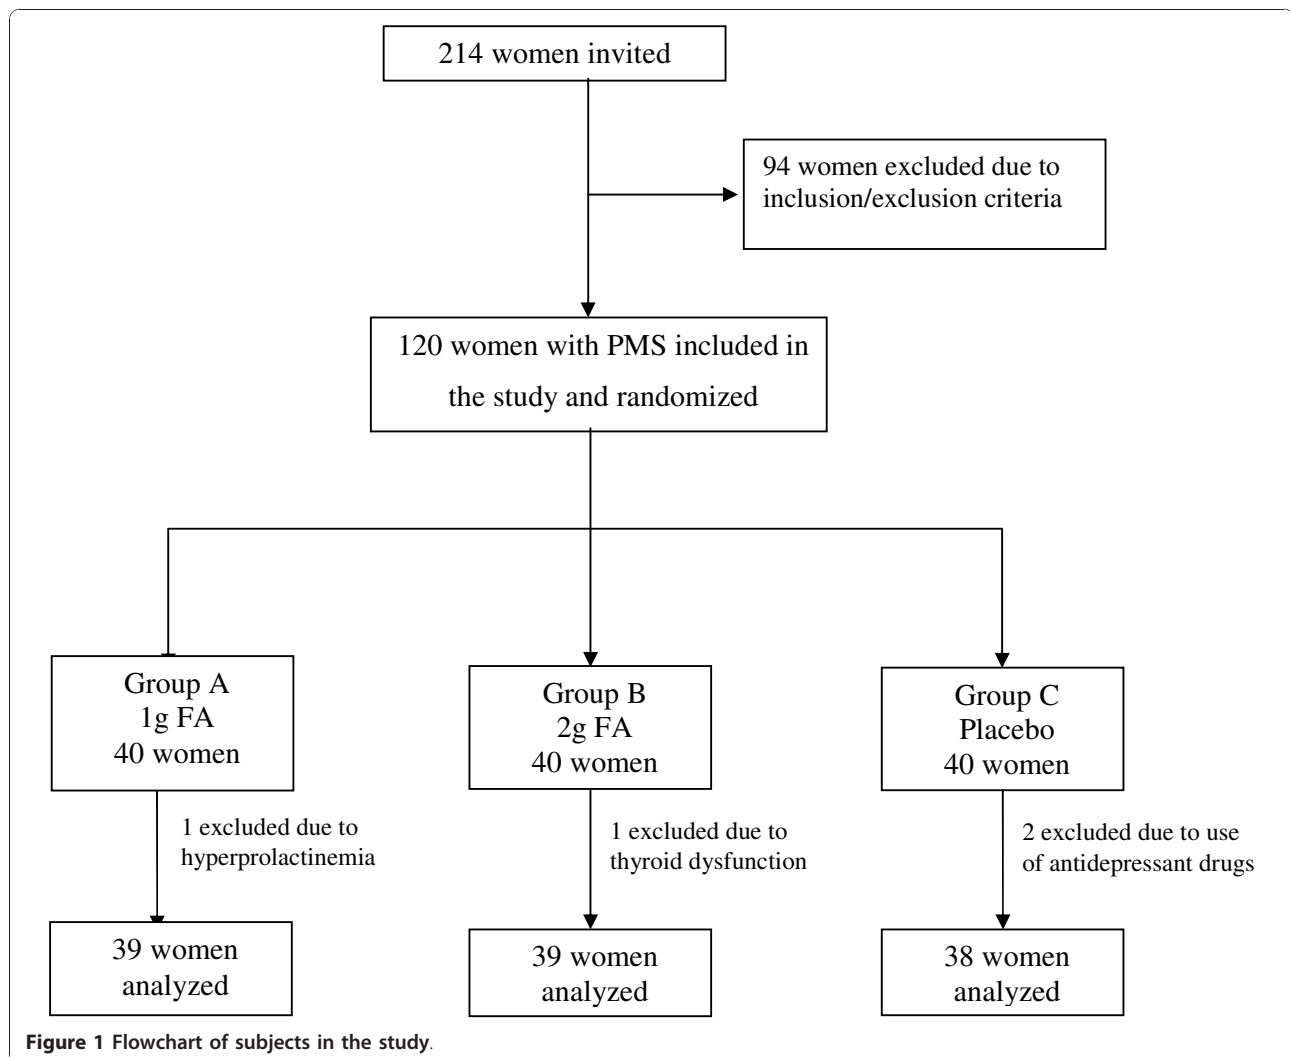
214 women invited

94 women excluded due to inclusion/exclusion criteria

120 women with PMS included in the study and randomized

Group A
1g FA
40 women

Group B
2g FA
40 women

Group C
Placebo
40 women

1 excluded due to hyperprolactinemia

1 excluded due to thyroid dysfunction

2 excluded due to use of antidepressant drugs

39 women analyzed

39 women analyzed

38 women analyzed

**Figure 1 Flowchart of subjects in the study**.